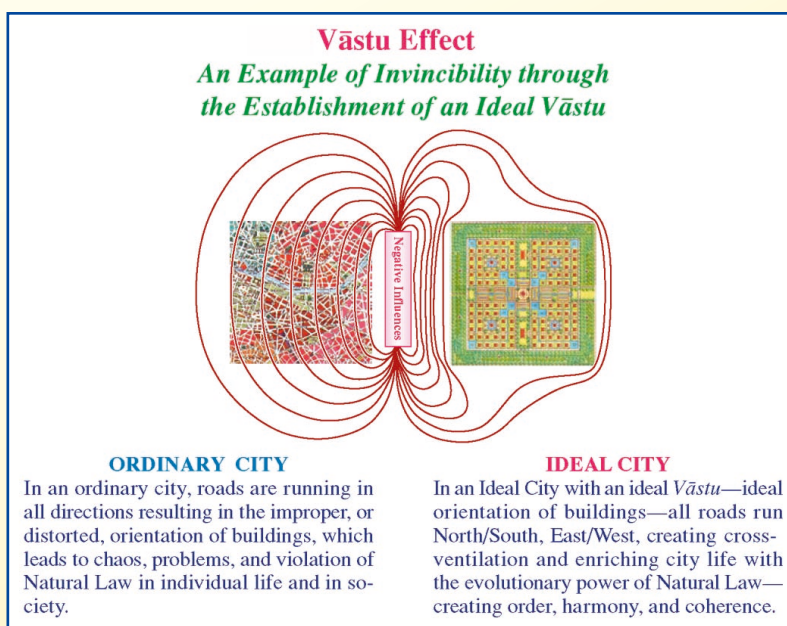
Vāstu Effect
An Example of Invincibility through the Establishment of an Ideal Vāstu

Negative Influences

ORDINARY CITY
In an ordinary city, roads are running in all directions resulting in the improper, or distorted, orientation of buildings, which leads to chaos, problems, and violation of Natural Law in individual life and in society.

IDEAL CITY
In an Ideal City with an ideal Vāstu—ideal orientation of buildings—all roads run North/South, East/West, creating cross-ventilation and enriching city life with the evolutionary power of Natural Law—creating order, harmony, and coherence.